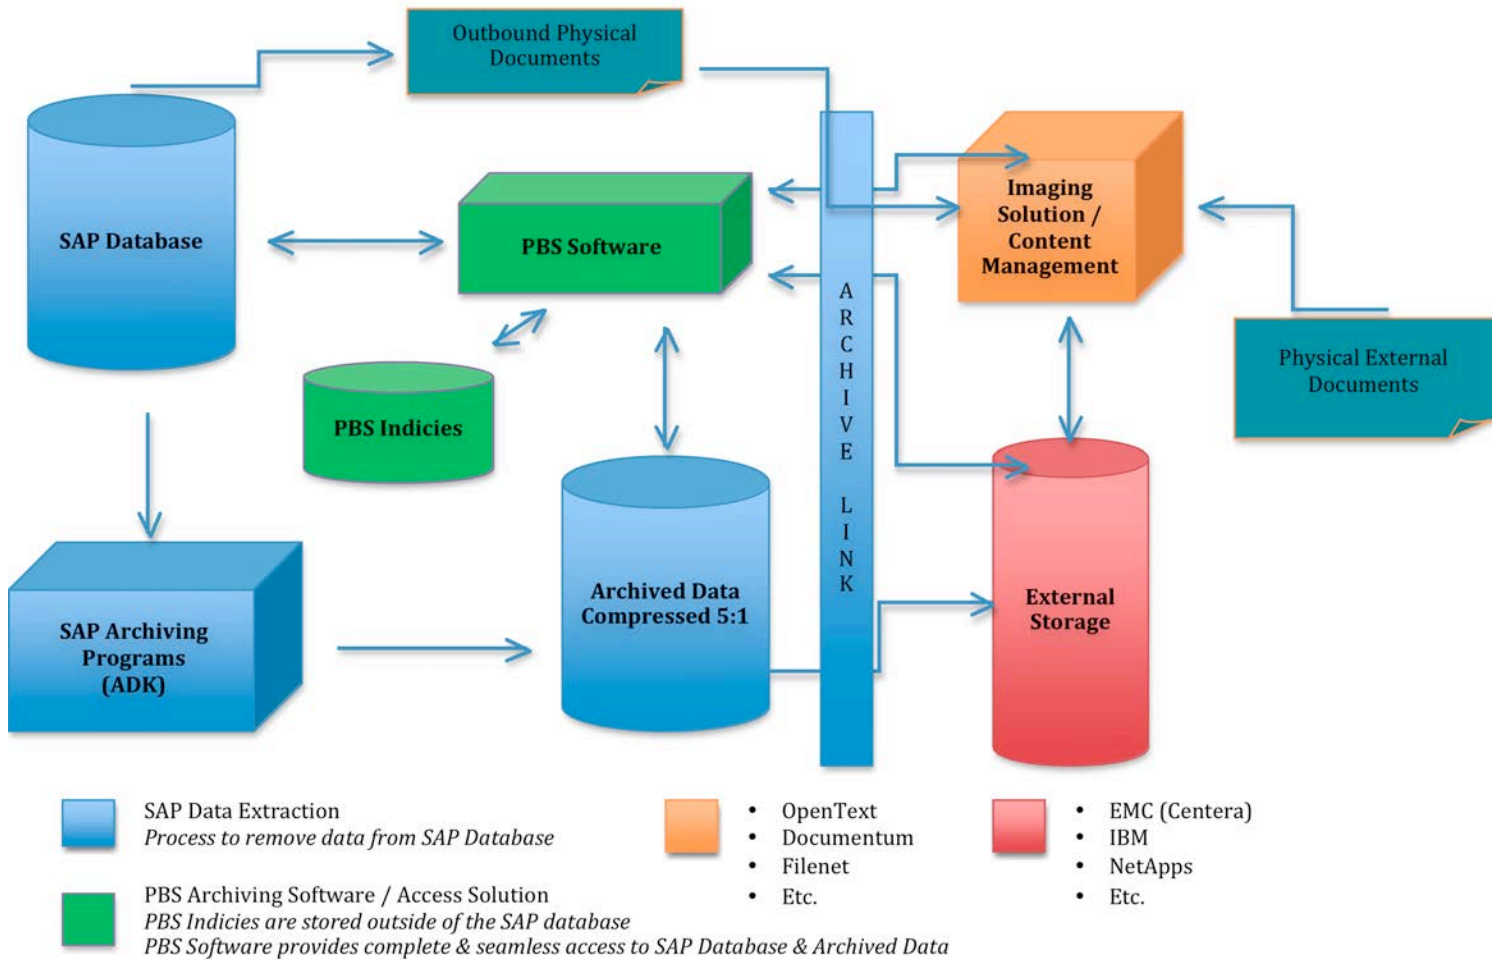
Outbound Physical Documents

SAP Database

PBS Software

Imaging Solution / Content Management

Physical External Documents

PBS Indicies

A R C H I V E L I N K

Archived Data Compressed 5:1

External Storage

SAP Archiving Programs (ADK)

SAP Data Extraction
*Process to remove data from SAP Database*

PBS Archiving Software / Access Solution
*PBS Indicies are stored outside of the SAP database*
*PBS Software provides complete & seamless access to SAP Database & Archived Data*

• OpenText
• Documentum
• Filenet
• Etc.

• EMC (Centera)
• IBM
• NetApps
• Etc.